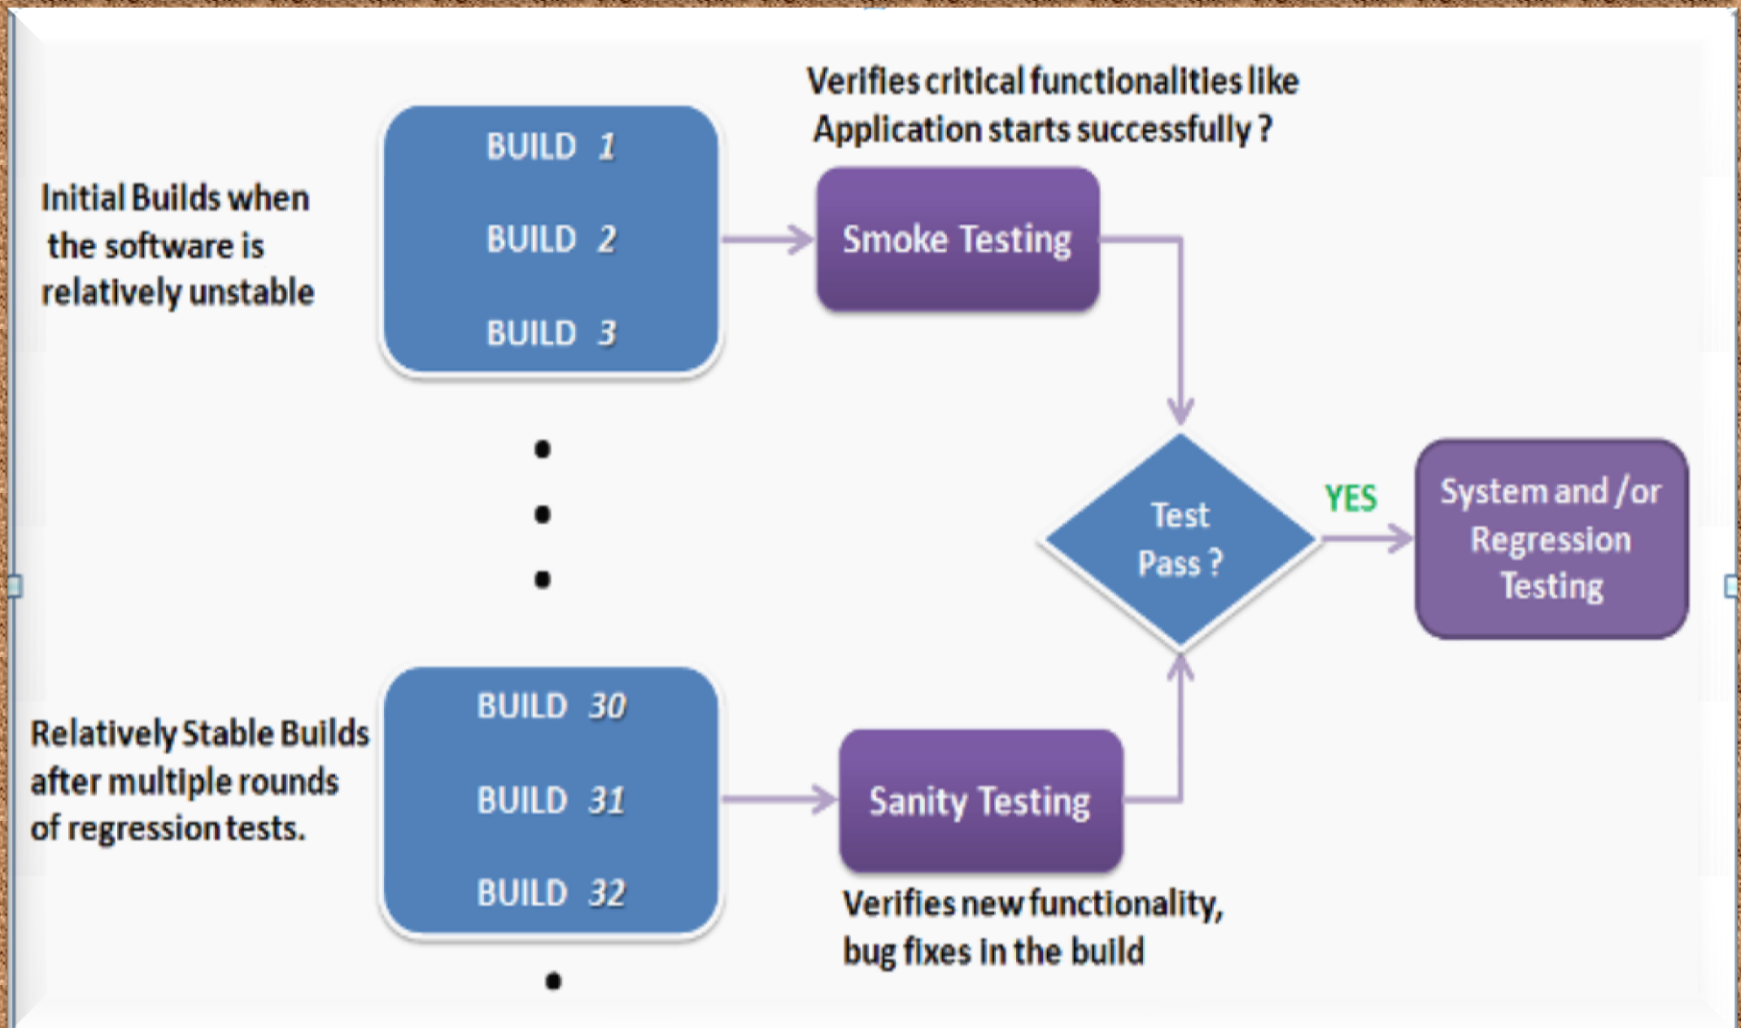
Initial Builds when the software is relatively unstable

BUILD 1

BUILD 2

BUILD 3

Verifies critical functionalities like Application starts successfully ?

Smoke Testing

Test Pass ?

YES

System and /or Regression Testing

Relatively Stable Builds after multiple rounds of regression tests.

BUILD 30

BUILD 31

BUILD 32

Sanity Testing

Verifies new functionality, bug fixes in the build